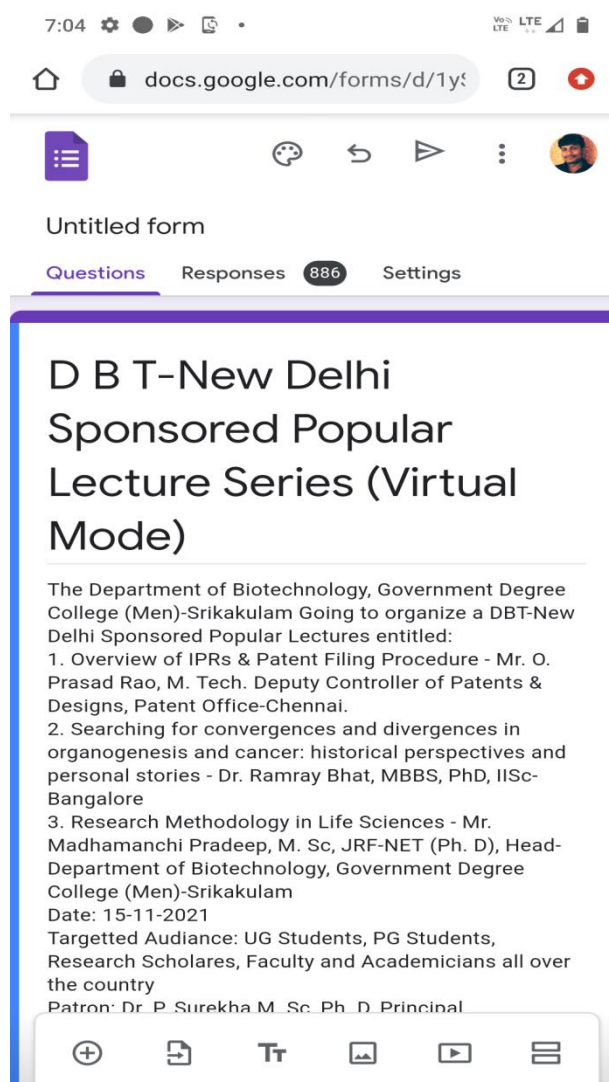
7:04

Vo LTE LTE

docs.google.com/forms/d/1y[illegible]

2

Untitled form

Questions Responses 886 Settings

D B T-New Delhi Sponsored Popular Lecture Series (Virtual Mode)

The Department of Biotechnology, Government Degree College (Men)-Srikakulam Going to organize a DBT-New Delhi Sponsored Popular Lectures entitled:
1. Overview of IPRs & Patent Filing Procedure - Mr. O. Prasad Rao, M. Tech. Deputy Controller of Patents & Designs, Patent Office-Chennai.
2. Searching for convergences and divergences in organogenesis and cancer: historical perspectives and personal stories - Dr. Ramray Bhat, MBBS, PhD, IISc-Bangalore
3. Research Methodology in Life Sciences - Mr. Madhamanchi Pradeep, M. Sc, JRF-NET (Ph. D), Head-Department of Biotechnology, Government Degree College (Men)-Srikakulam
Date: 15-11-2021
Targetted Audiance: UG Students, PG Students, Research Scholares, Faculty and Academicians all over the country
Patron: Dr. P. Surekha M. Sc. Ph. D. Principal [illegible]